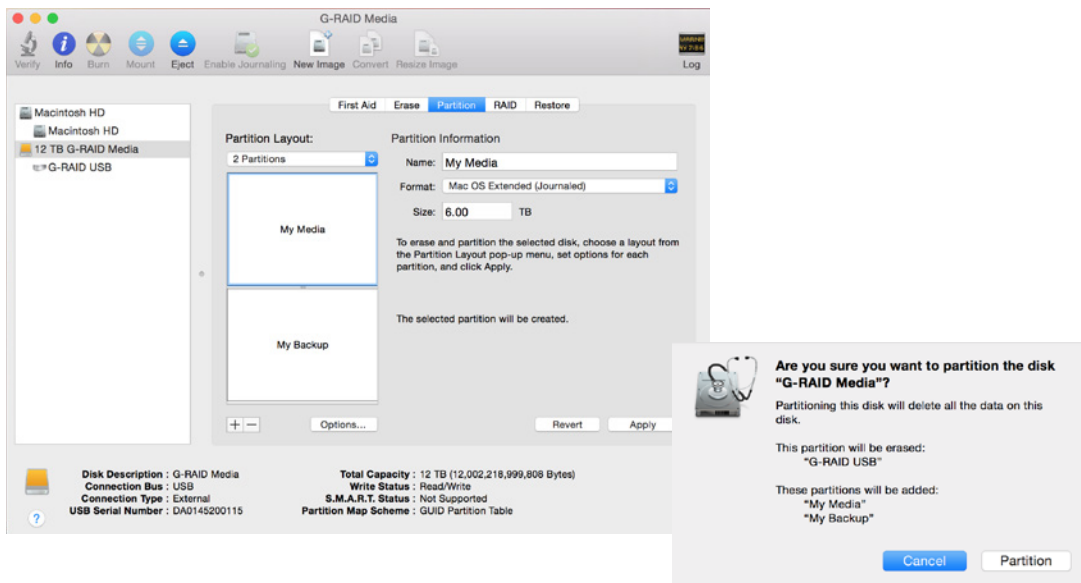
G-RAID Media

Verify Info Burn Mount Eject Enable Journaling New Image Convert Resize Image Log

Macintosh HD
Macintosh HD
12 TB G-RAID Media
G-RAID USB

First Aid Erase Partition RAID Restore

Partition Layout:
2 Partitions

My Media

My Backup

+ −
Options...

Partition Information
Name: My Media
Format: Mac OS Extended (Journaled)
Size: 6.00 TB

To erase and partition the selected disk, choose a layout from the Partition Layout pop-up menu, set options for each partition, and click Apply.

The selected partition will be created.

Revert Apply

Disk Description : G-RAID Media
Connection Bus : USB
Connection Type : External
USB Serial Number : DA0145200115

Total Capacity : 12 TB (12,002,218,999,808 Bytes)
Write Status : Read/Write
S.M.A.R.T. Status : Not Supported
Partition Map Scheme : GUID Partition Table

?

Are you sure you want to partition the disk "G-RAID Media"?

Partitioning this disk will delete all the data on this disk.

This partition will be erased:
"G-RAID USB"

These partitions will be added:
"My Media"
"My Backup"

Cancel Partition